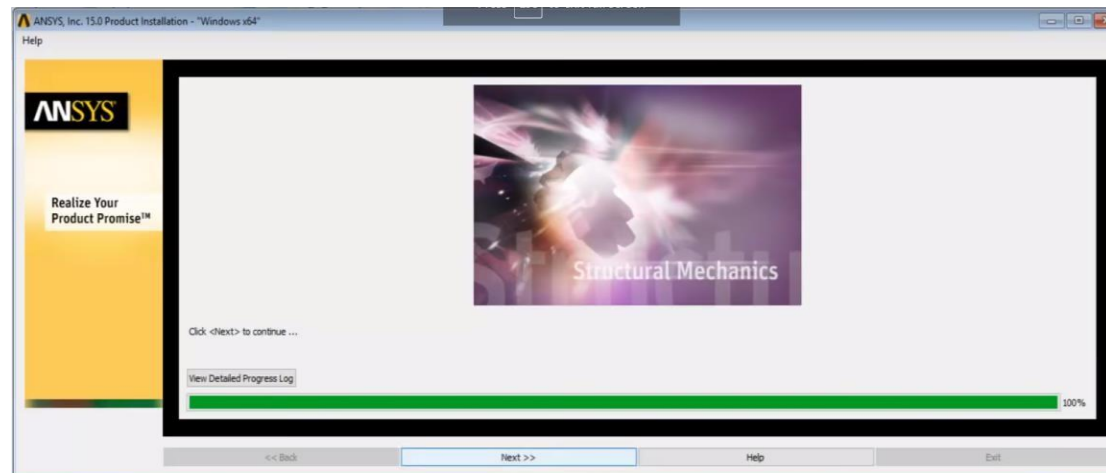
ANSYS, Inc. 15.0 Product Installation - "Windows x64"
Help

ANSYS

Realize Your Product Promise™

Structural Mechanics

Click <Next> to continue ...

View Detailed Progress Log

100%

<< Back
Next >>
Help
Exit